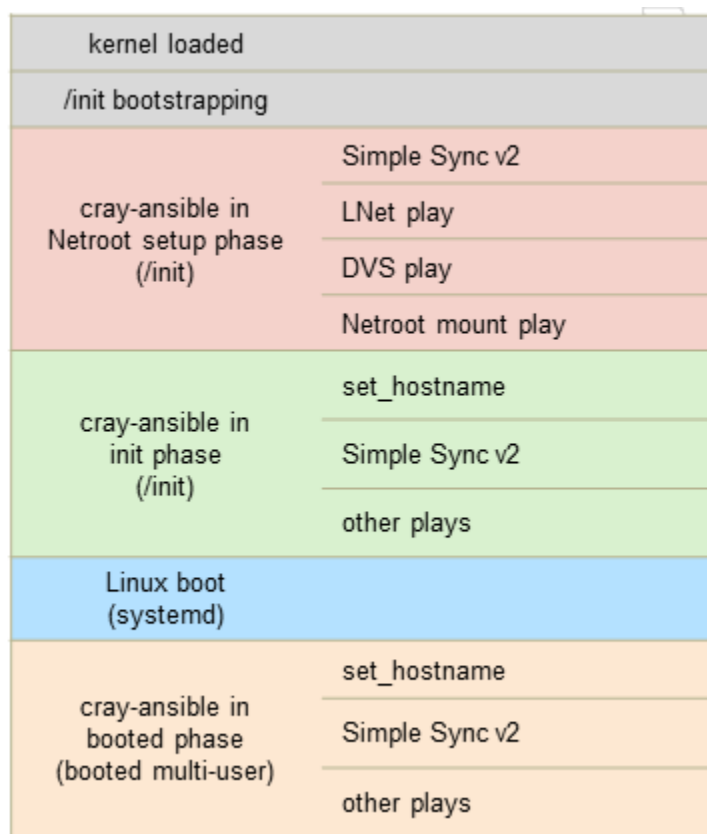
kernel loaded

/init bootstrapping

| | |
|---|---|
| cray-ansible in Netroot setup phase (/init) | Simple Sync v2 |
| | LNet play |
| | DVS play |
| | Netroot mount play |
| cray-ansible in init phase (/init) | set_hostname |
| | Simple Sync v2 |
| | other plays |
| Linux boot (systemd) | |
| cray-ansible in booted phase (booted multi-user) | set_hostname |
| | Simple Sync v2 |
| | other plays |